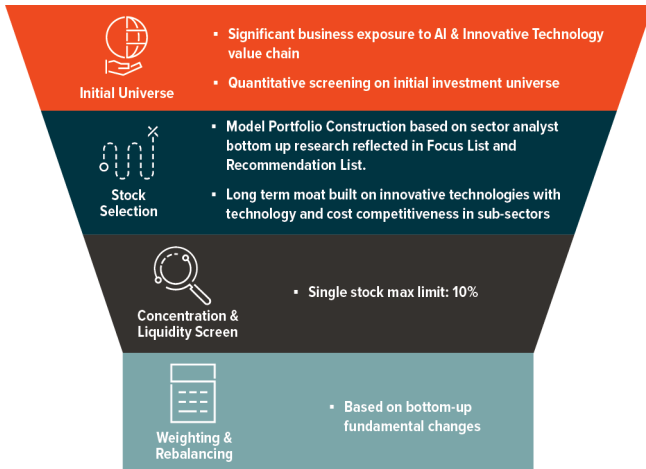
Initial Universe

▪ Significant business exposure to AI & Innovative Technology value chain

▪ Quantitative screening on initial investment universe

Stock Selection

▪ Model Portfolio Construction based on sector analyst bottom up research reflected in Focus List and Recommendation List.

▪ Long term moat built on innovative technologies with technology and cost competitiveness in sub-sectors

Concentration & Liquidity Screen

▪ Single stock max limit: 10%

Weighting & Rebalancing

▪ Based on bottom-up fundamental changes